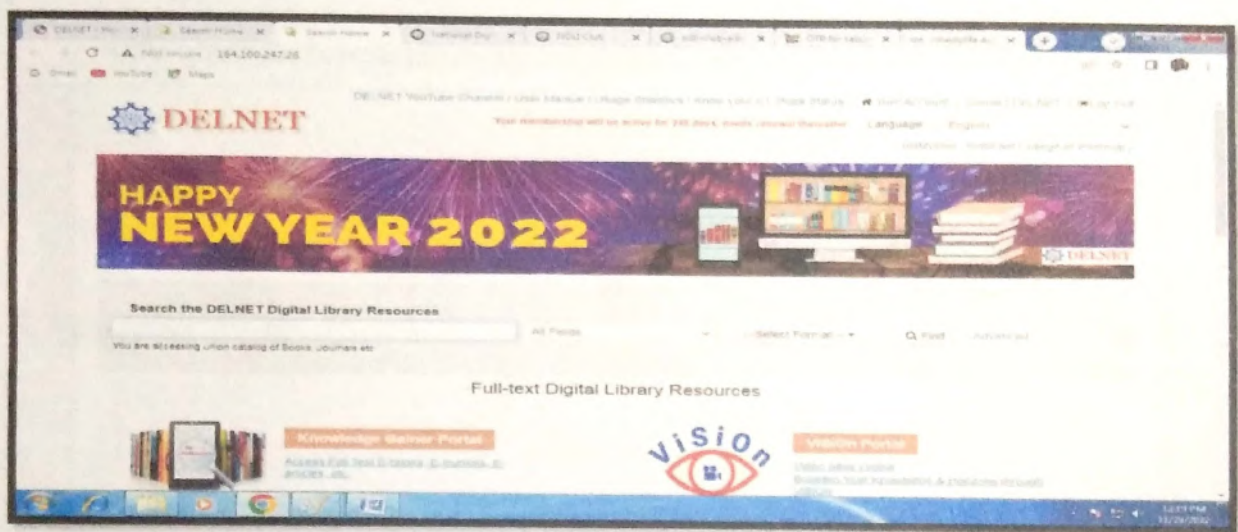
DELNET | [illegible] × Search Home × Search Home × National Dig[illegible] × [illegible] × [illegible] × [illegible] × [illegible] ×

Not secure | 164.100.247.26

Gmail YouTube Maps

DELNET

DELNET YouTube Channel | User Manual | Usage Statistics | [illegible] | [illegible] | Sign Out

Your Membership will be active for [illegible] days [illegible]

Language English

HAPPY NEW YEAR 2022

DELNET

Search the DELNET Digital Library Resources

All Fields

-- Select Format --

Find

Advanced

You are accessing Union catalog of Books, Journals etc

Full-text Digital Library Resources

Knowledge Gainer Portal

Access Full Text E-books, E-journals, E-articles, etc.

ViSiOn

ViSiOn Portal

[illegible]

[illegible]